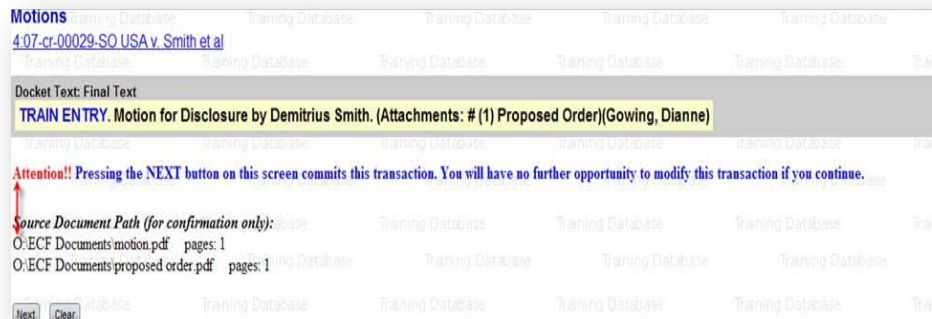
Motions
4:07-cr-00029-SO USA v. Smith et al

Docket Text: Final Text
TRAIN ENTRY. Motion for Disclosure by Demitrius Smith. (Attachments: # (1) Proposed Order)(Gowing, Dianne)

Attention!! Pressing the NEXT button on this screen commits this transaction. You will have no further opportunity to modify this transaction if you continue.

Source Document Path (for confirmation only):
O:\ECF Documents\motion.pdf pages: 1
O:\ECF Documents\proposed order.pdf pages: 1

Next Clear

Training Database Training Database Training Database Training Database Training Database